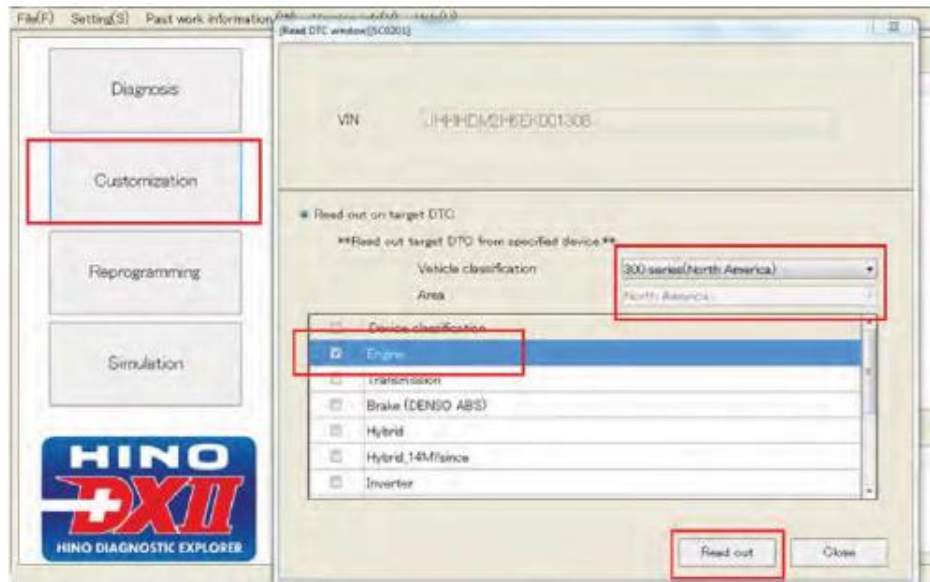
File(F) Setting(S) Past work information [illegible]

Read DTC window[SC0201]

Diagnosis

Customization

Reprogramming

Simulation

HINO DXII

HINO DIAGNOSTIC EXPLORER

VIN JHHHDM2HEEK001308

Read out on target DTC

**Read out target DTC from specified device.**

Vehicle classification 300 series(North America)

Area North America

Device classification

Engine

Transmission

Brake (DENSO ABS)

Hybrid

Hybrid_14MY since

Inverter

Read out

Close